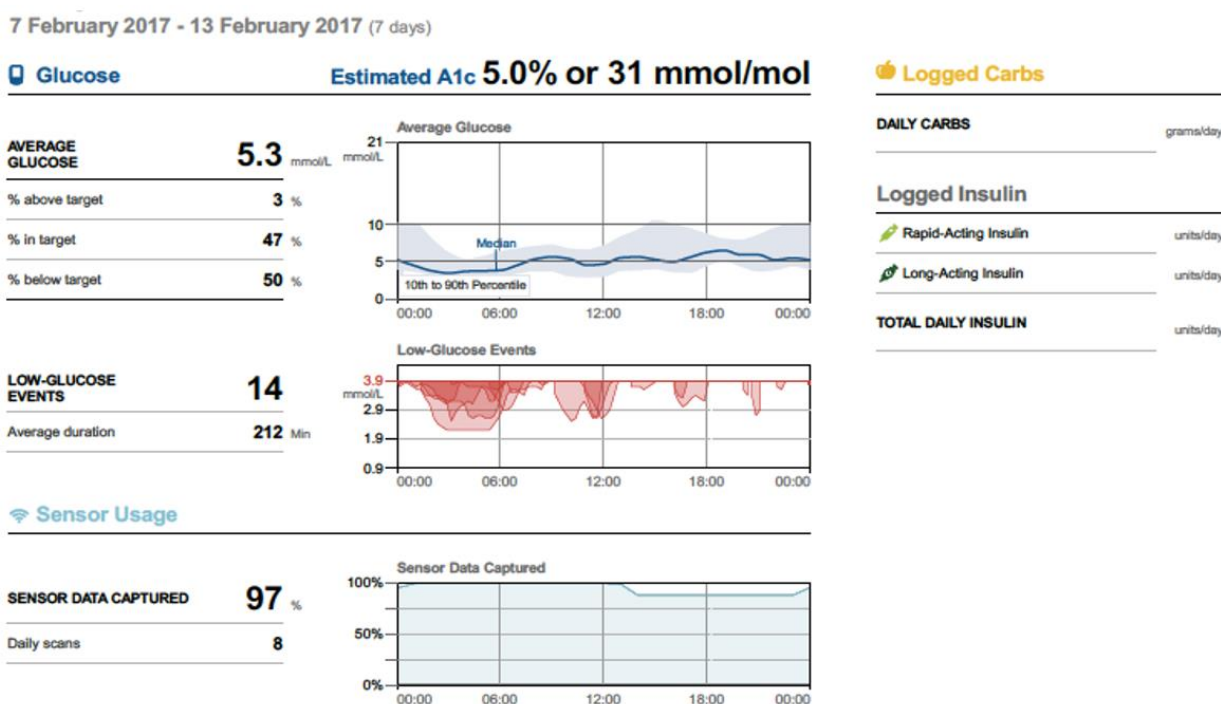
7 February 2017 - 13 February 2017 (7 days)

Glucose

Estimated A1c 5.0% or 31 mmol/mol

AVERAGE GLUCOSE 5.3 mmol/L

% above target 3 %

% in target 47 %

% below target 50 %

Average Glucose

21 mmol/L

10

5

0

Median

10th to 90th Percentile

00:00 06:00 12:00 18:00 00:00

LOW-GLUCOSE EVENTS 14

Average duration 212 Min

Low-Glucose Events

3.9 mmol/L

2.9

1.9

0.9

00:00 06:00 12:00 18:00 00:00

Sensor Usage

SENSOR DATA CAPTURED 97 %

Daily scans 8

Sensor Data Captured

100%

50%

0%

00:00 06:00 12:00 18:00 00:00

Logged Carbs

DAILY CARBS grams/day

Logged Insulin

Rapid-Acting Insulin units/day

Long-Acting Insulin units/day

TOTAL DAILY INSULIN units/day